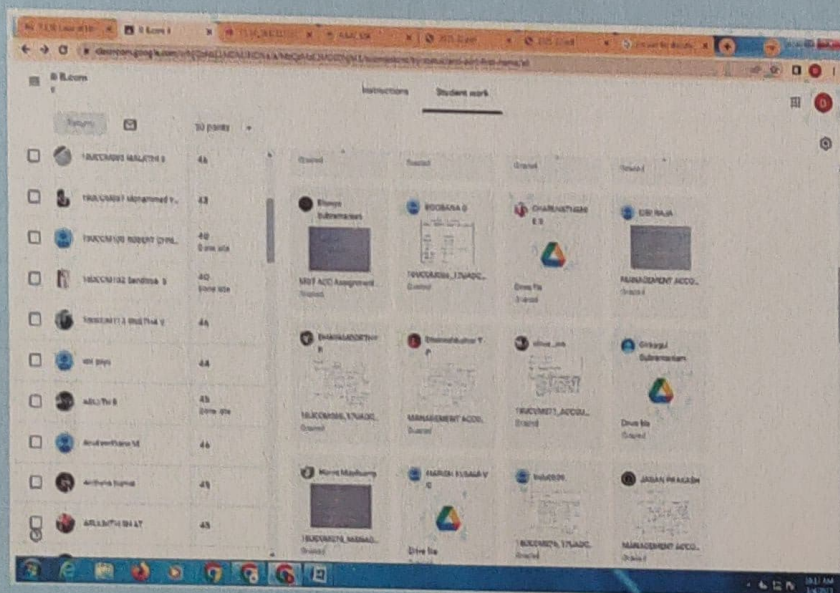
B.Com

Instructions

Student work

Return

50 points

46

43

40
Done late

40
Done late

46

44

45
Done late

46

45

45

Graded

Graded

Graded

Graded

MGT ACC Assignment
Graded

19UCOA036_17UADC...
Graded

Drive file
Graded

MANAGEMENT ACCO...
Graded

19UCOM036_17UADC...
Graded

MANAGEMENT ACCO...
Graded

19UCVM021_ACCOU...
Graded

Drive file
Graded

19UCOM078_MANAG...
Graded

Drive file

19UCOM076_17UADC...
Graded

MANAGEMENT ACCO...
Graded